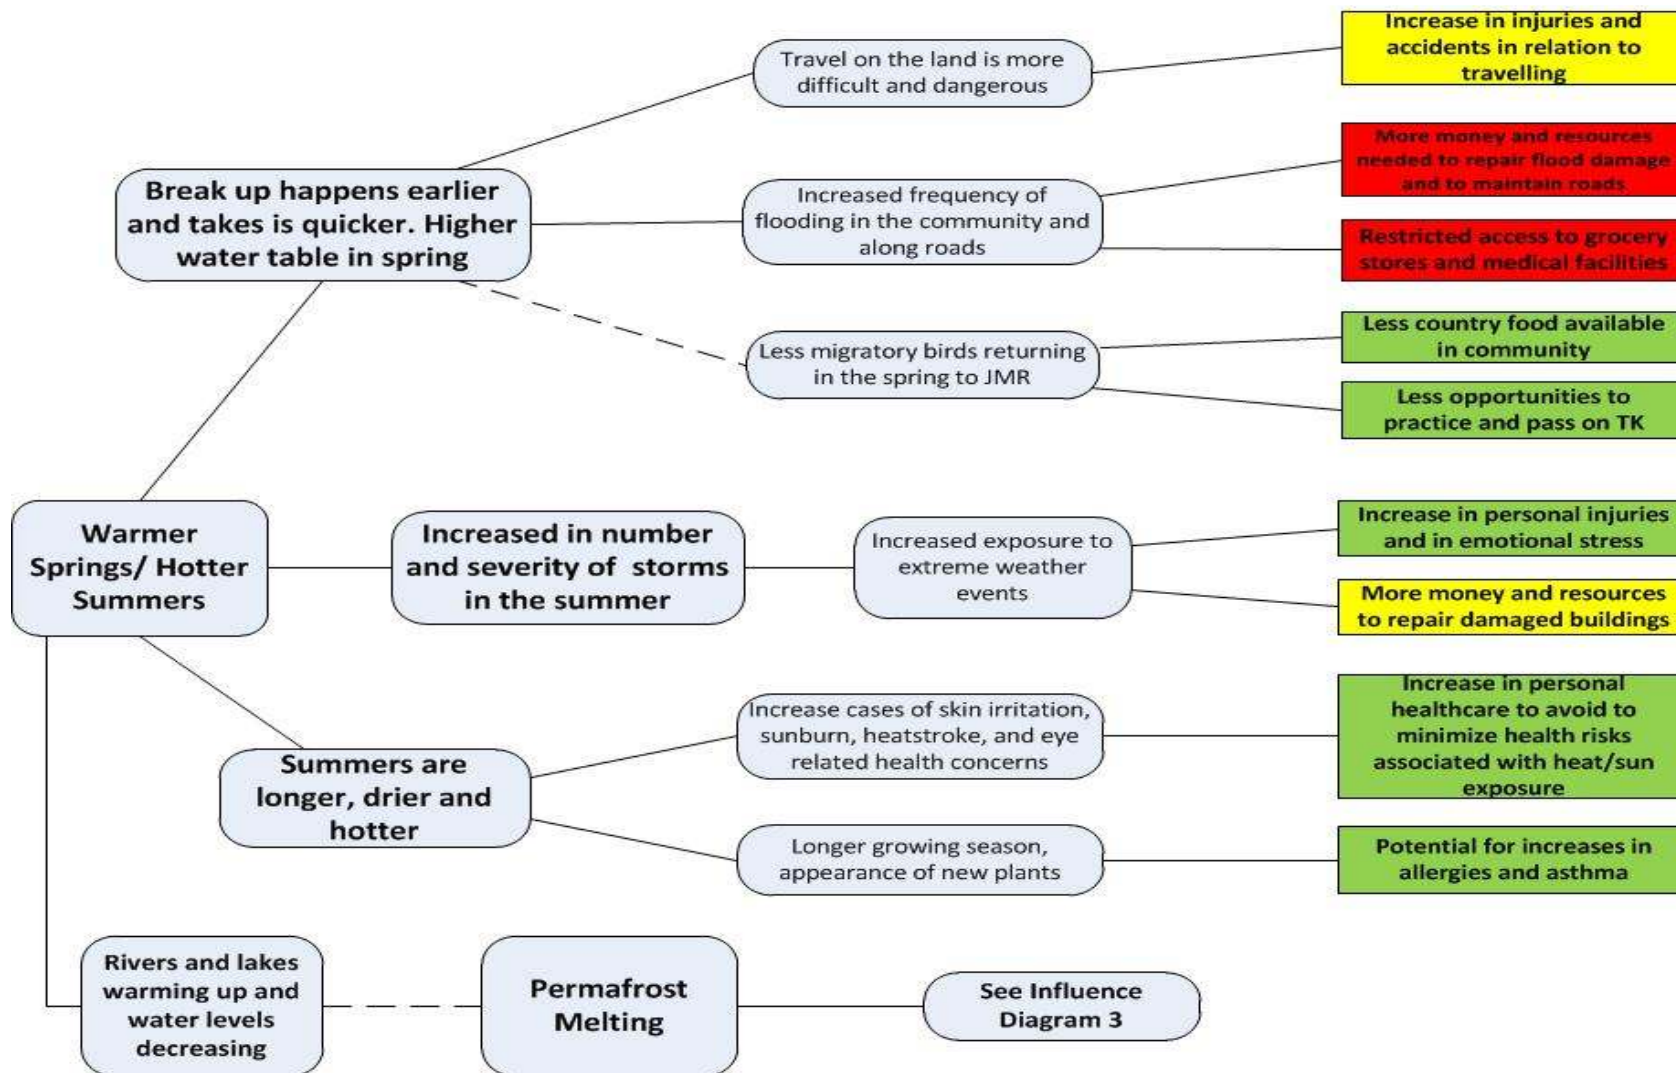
Warmer Springs/ Hotter Summers

Break up happens earlier and takes is quicker. Higher water table in spring

Travel on the land is more difficult and dangerous

Increase in injuries and accidents in relation to travelling

Increased frequency of flooding in the community and along roads

More money and resources needed to repair flood damage and to maintain roads

Restricted access to grocery stores and medical facilities

Less migratory birds returning in the spring to JMR

Less country food available in community

Less opportunities to practice and pass on TK

Increased in number and severity of storms in the summer

Increased exposure to extreme weather events

Increase in personal injuries and in emotional stress

More money and resources to repair damaged buildings

Summers are longer, drier and hotter

Increase cases of skin irritation, sunburn, heatstroke, and eye related health concerns

Increase in personal healthcare to avoid to minimize health risks associated with heat/sun exposure

Longer growing season, appearance of new plants

Potential for increases in allergies and asthma

Rivers and lakes warming up and water levels decreasing

Permafrost Melting

See Influence Diagram 3